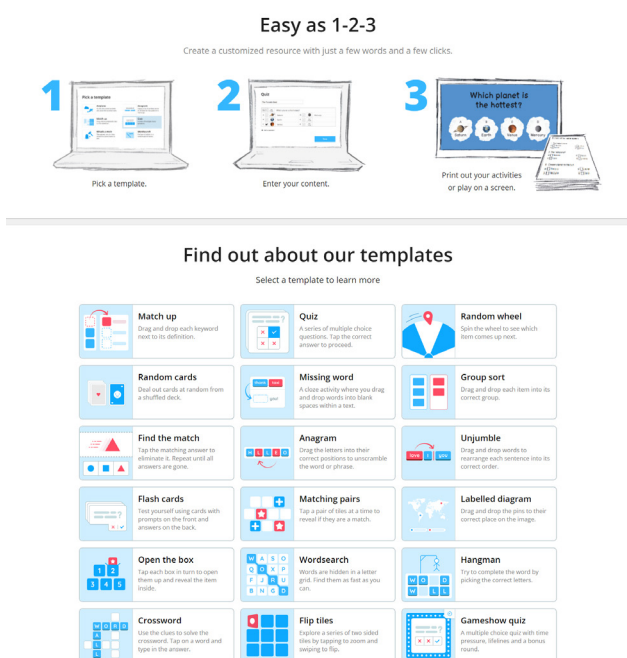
Easy as 1-2-3

Create a customized resource with just a few words and a few clicks.

1

Pick a template

Pick a template.

2

Quiz

Enter your content.

3

Which planet is the hottest?

Saturn Earth Venus Mercury

Print out your activities or play on a screen.

Find out about our templates

Select a template to learn more

Match up
Drag and drop each keyword next to its definition.

Quiz
A series of multiple choice questions. Tap the correct answer to proceed.

Random wheel
Spin the wheel to see which item comes up next.

Random cards
Deal out cards at random from a shuffled deck.

Missing word
A cloze activity where you drag and drop words into blank spaces within a text.

Group sort
Drag and drop each item into its correct group.

Find the match
Tap the matching answer to eliminate it. Repeat until all answers are gone.

Anagram
Drag the letters into their correct positions to unscramble the word or phrase.

Unjumble
Drag and drop words to rearrange each sentence into its correct order.

Flash cards
Test yourself using cards with prompts on the front and answers on the back.

Matching pairs
Tap a pair of tiles at a time to reveal if they are a match.

Labelled diagram
Drag and drop the pins to their correct place on the image.

Open the box
Tap each box in turn to open them up and reveal the item inside.

Wordsearch
Words are hidden in a letter grid. Find them as fast as you can.

Hangman
Try to complete the word by picking the correct letters.

Crossword
Use the clues to solve the crossword. Tap on a word and type in the answer.

Flip tiles
Explore a series of two sided tiles by tapping to zoom and swiping to flip.

Gameshow quiz
A multiple choice quiz with time pressure, lifelines and a bonus round.